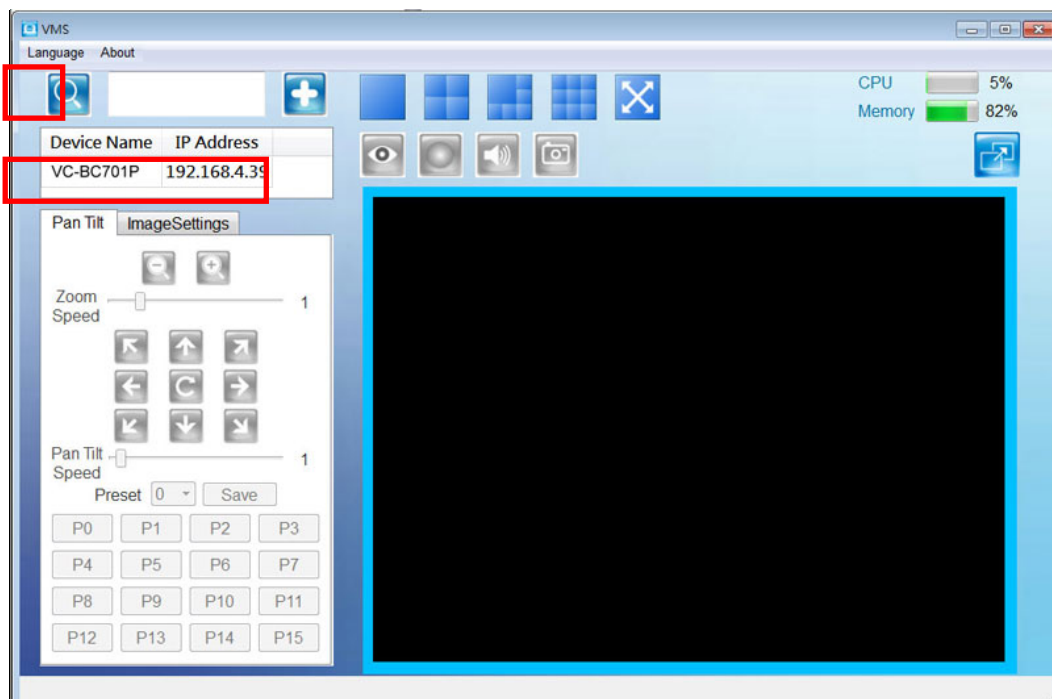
VMS

Language About

CPU 5%

Memory 82%

| Device Name | IP Address |
|---|---|
| VC-BC701P | 192.168.4.39 |

Pan Tilt ImageSettings

Zoom Speed 1

Pan Tilt Speed 1

Preset 0 Save

| P0 | P1 | P2 | P3 |
|---|---|---|---|
| P4 | P5 | P6 | P7 |
| P8 | P9 | P10 | P11 |
| P12 | P13 | P14 | P15 |